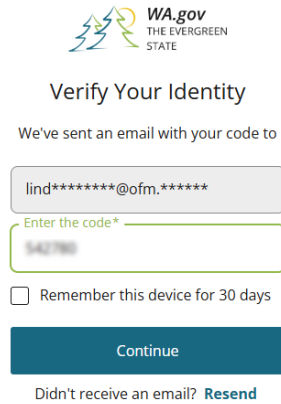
WA.gov
THE EVERGREEN STATE

Verify Your Identity

We've sent an email with your code to

lind********@ofm.******

Enter the code*
542780

Remember this device for 30 days

Continue

Didn't receive an email? Resend